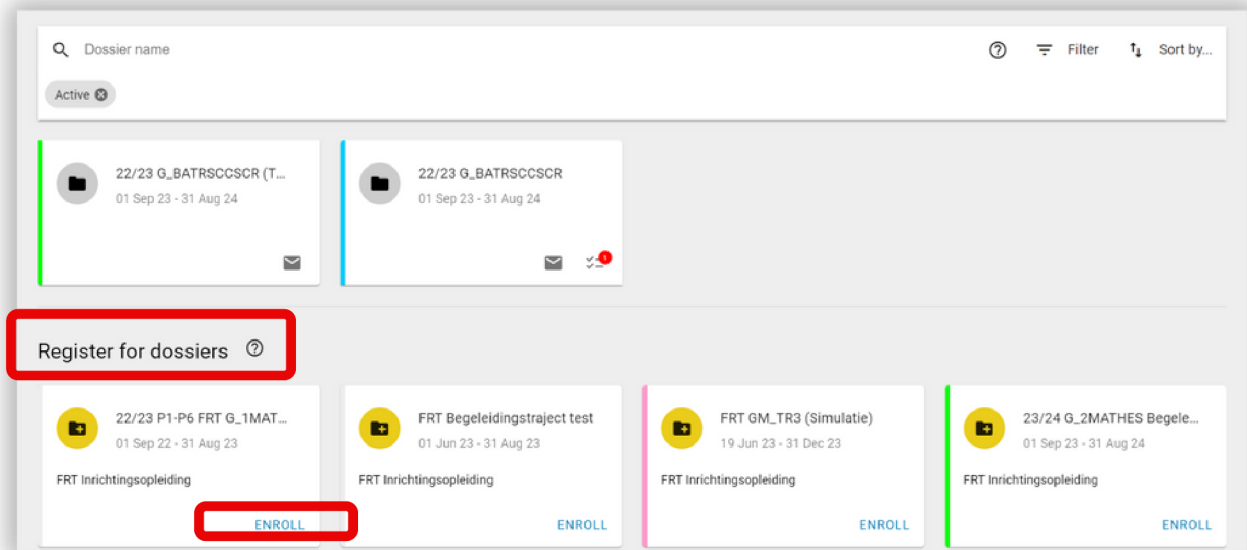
Dossier name

Filter

Sort by...

Active

22/23 G_BATRSCCSCR (T...
01 Sep 23 - 31 Aug 24

22/23 G_BATRSCCSCR
01 Sep 23 - 31 Aug 24

1

Register for dossiers

22/23 P1-P6 FRT G_1MAT...
01 Sep 22 - 31 Aug 23
FRT Inrichtingsopleiding
ENROLL

FRT Begeleidingstraject test
01 Jun 23 - 31 Aug 23
FRT Inrichtingsopleiding
ENROLL

FRT GM_TR3 (Simulatie)
19 Jun 23 - 31 Dec 23
FRT Inrichtingsopleiding
ENROLL

23/24 G_2MATHES Begele...
01 Sep 23 - 31 Aug 24
FRT Inrichtingsopleiding
ENROLL